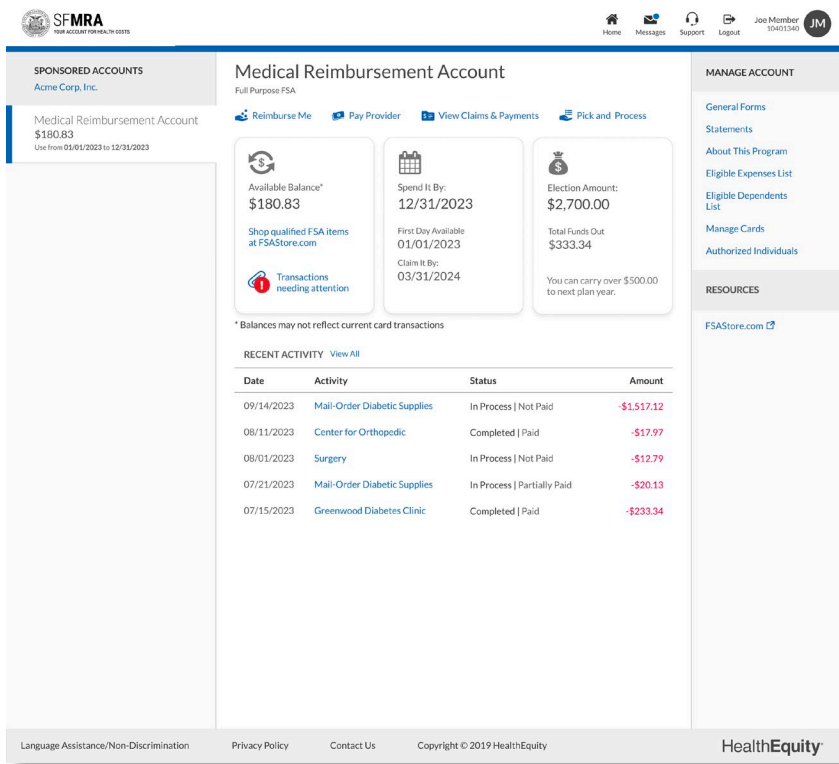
SFMRA
YOUR ACCOUNT FOR HEALTH COSTS

Home Messages Support Logout Joe Member 10401340 JM

SPONSORED ACCOUNTS
Acme Corp, Inc.

Medical Reimbursement Account
$180.83
Use from 01/01/2023 to 12/31/2023

Medical Reimbursement Account
Full Purpose FSA

Reimburse Me   Pay Provider   View Claims & Payments   Pick and Process

Available Balance*
$180.83
Shop qualified FSA items at FSAStore.com
Transactions needing attention

Spend It By:
12/31/2023
First Day Available
01/01/2023
Claim It By:
03/31/2024

Election Amount:
$2,700.00
Total Funds Out
$333.34
You can carry over $500.00 to next plan year.

* Balances may not reflect current card transactions

RECENT ACTIVITY View All

| Date | Activity | Status | Amount |
|---|---|---|---|
| 09/14/2023 | Mail-Order Diabetic Supplies | In Process \| Not Paid | -$1,517.12 |
| 08/11/2023 | Center for Orthopedic | Completed \| Paid | -$17.97 |
| 08/01/2023 | Surgery | In Process \| Not Paid | -$12.79 |
| 07/21/2023 | Mail-Order Diabetic Supplies | In Process \| Partially Paid | -$20.13 |
| 07/15/2023 | Greenwood Diabetes Clinic | Completed \| Paid | -$233.34 |

MANAGE ACCOUNT
General Forms
Statements
About This Program
Eligible Expenses List
Eligible Dependents List
Manage Cards
Authorized Individuals

RESOURCES
FSAStore.com

Language Assistance/Non-Discrimination   Privacy Policy   Contact Us   Copyright © 2019 HealthEquity   HealthEquity